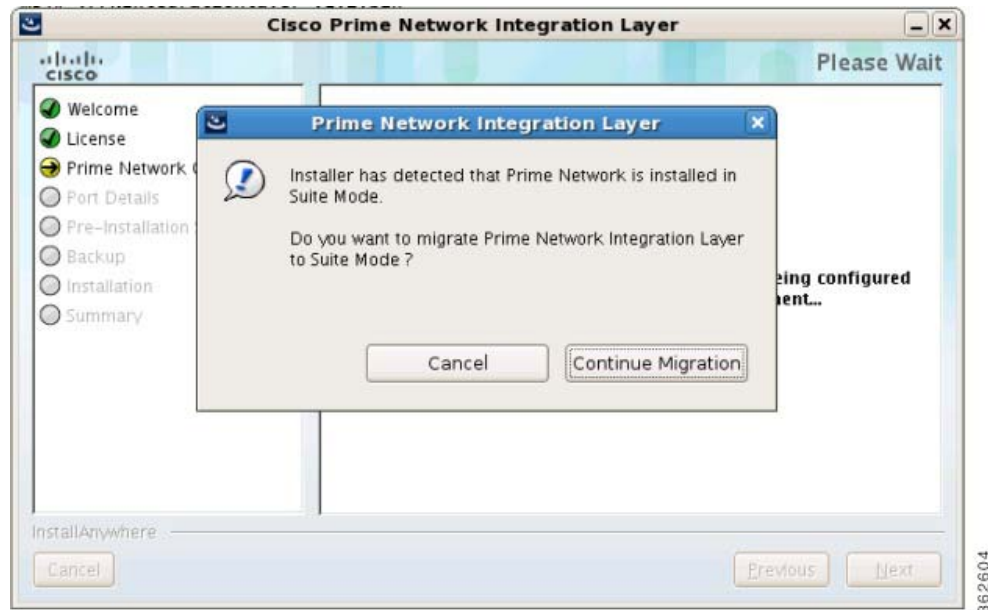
Cisco Prime Network Integration Layer

cisco

Please Wait

Welcome
License
Prime Network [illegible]
Port Details
Pre-Installation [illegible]
Backup
Installation
Summary

Prime Network Integration Layer

Installer has detected that Prime Network is installed in Suite Mode.

Do you want to migrate Prime Network Integration Layer to Suite Mode ?

Cancel
Continue Migration

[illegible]eing configured
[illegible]ent...

InstallAnywhere

Cancel

Previous

Next

362604